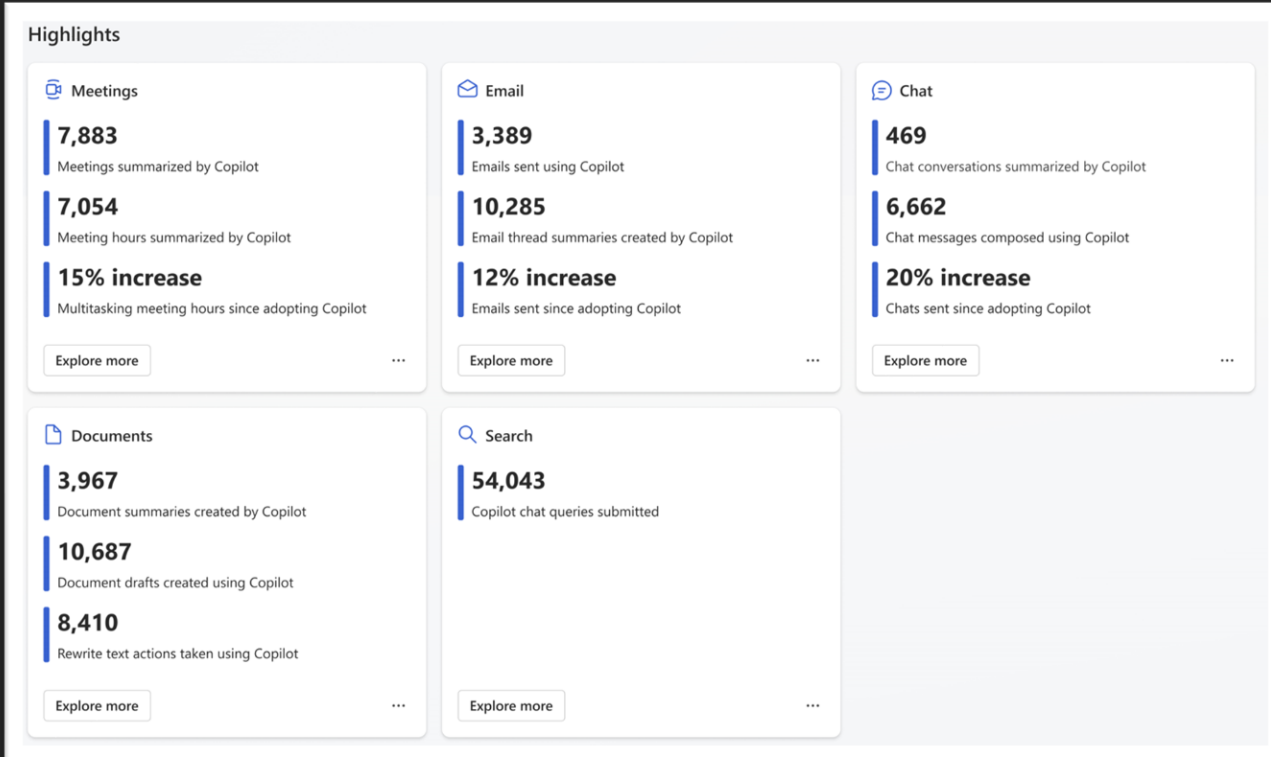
Highlights

Meetings

7,883
Meetings summarized by Copilot

7,054
Meeting hours summarized by Copilot

15% increase
Multitasking meeting hours since adopting Copilot

Explore more ···

Email

3,389
Emails sent using Copilot

10,285
Email thread summaries created by Copilot

12% increase
Emails sent since adopting Copilot

Explore more ···

Chat

469
Chat conversations summarized by Copilot

6,662
Chat messages composed using Copilot

20% increase
Chats sent since adopting Copilot

Explore more ···

Documents

3,967
Document summaries created by Copilot

10,687
Document drafts created using Copilot

8,410
Rewrite text actions taken using Copilot

Explore more ···

Search

54,043
Copilot chat queries submitted

Explore more ···